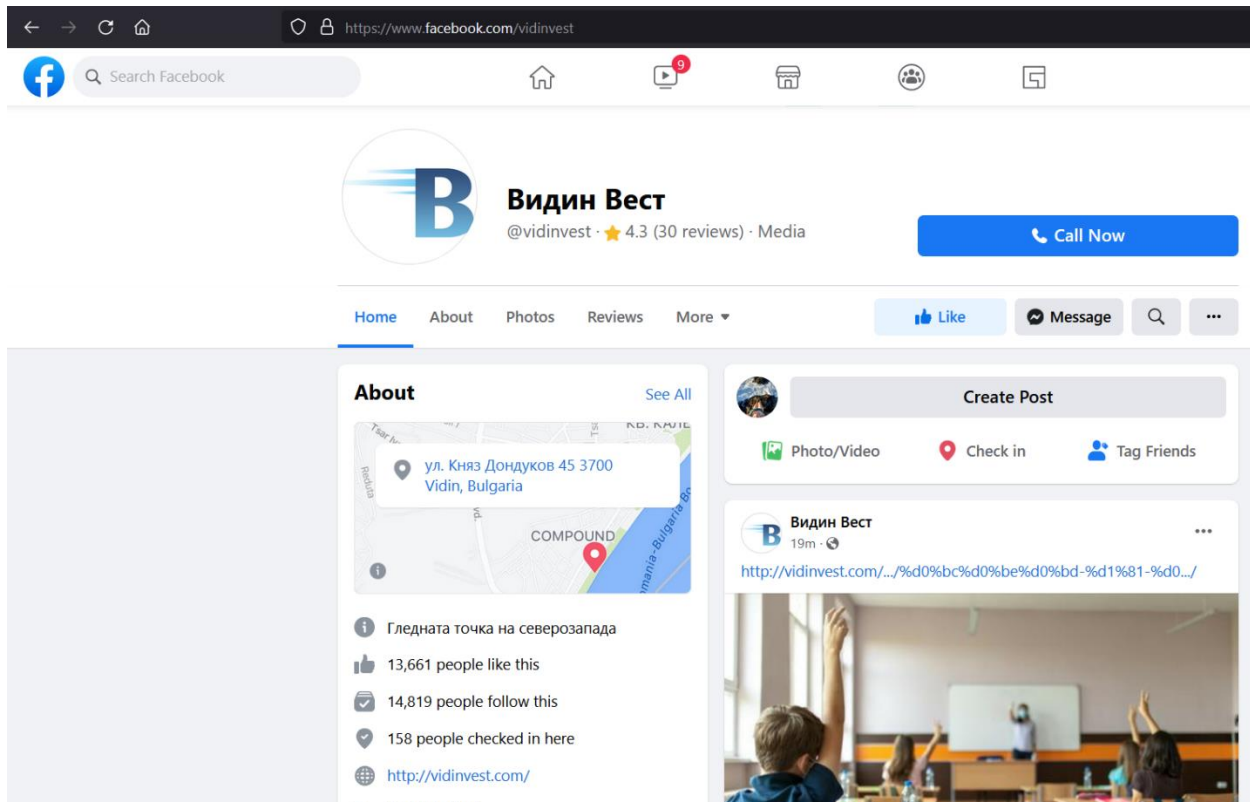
https://www.facebook.com/vidinvest

Search Facebook

9

Видин Вест

@vidinvest · 4.3 (30 reviews) · Media

Call Now

Home About Photos Reviews More

Like Message ...

About See All

Tsar Iv KB. КАЛЕ

Reduta

ул. Княз Дондуков 45 3700 Vidin, Bulgaria

COMPOUND

Romania–Bulgaria Br

Гледната точка на северозапада

13,661 people like this

14,819 people follow this

158 people checked in here

http://vidinvest.com/

Create Post

Photo/Video Check in Tag Friends

Видин Вест
19m ·

...

http://vidinvest.com/.../%d0%bc%d0%be%d0%bd-%d1%81-%d0.../